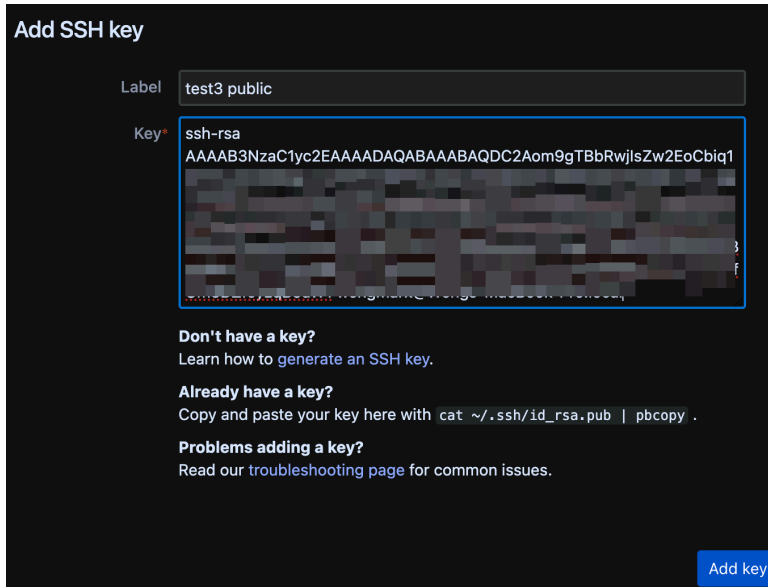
Add SSH key

Label
test3 public

Key*
ssh-rsa
AAAAB3NzaC1yc2EAAAADAQABAAABAQDC2Aom9gTBbRwjIsZw2EoCbiq1
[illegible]

Don't have a key?
Learn how to generate an SSH key.

Already have a key?
Copy and paste your key here with cat ~/.ssh/id_rsa.pub | pbcopy .

Problems adding a key?
Read our troubleshooting page for common issues.

Add key